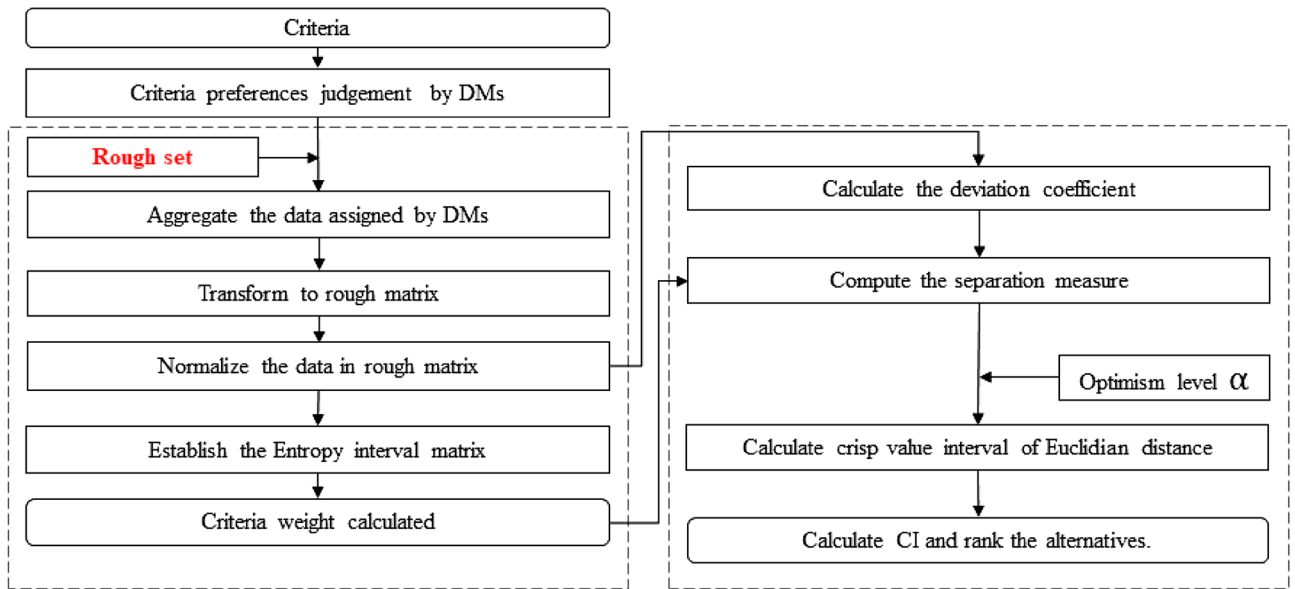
Criteria

Criteria preferences judgement by DMs

Rough set

Aggregate the data assigned by DMs

Transform to rough matrix

Normalize the data in rough matrix

Establish the Entropy interval matrix

Criteria weight calculated

Calculate the deviation coefficient

Compute the separation measure

Optimism level $\alpha$

Calculate crisp value interval of Euclidian distance

Calculate CI and rank the alternatives.